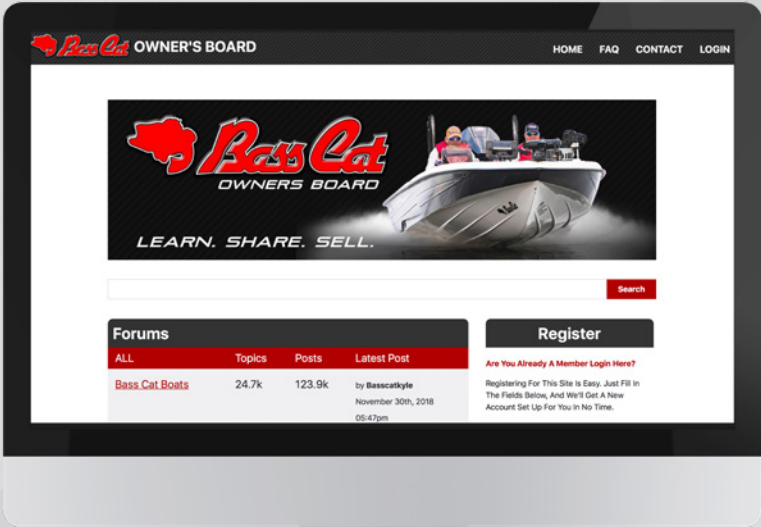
Bass Cat OWNER'S BOARD

HOME FAQ CONTACT LOGIN

Bass Cat OWNERS BOARD

LEARN. SHARE. SELL.

Search

Forums

| ALL | Topics | Posts | Latest Post |
|---|---|---|---|
| Bass Cat Boats | 24.7k | 123.9k | by Basscatkyle November 30th, 2018 05:47pm |

Register

Are You Already A Member Login Here?

Registering For This Site Is Easy. Just Fill In The Fields Below, And We'll Get A New Account Set Up For You In No Time.